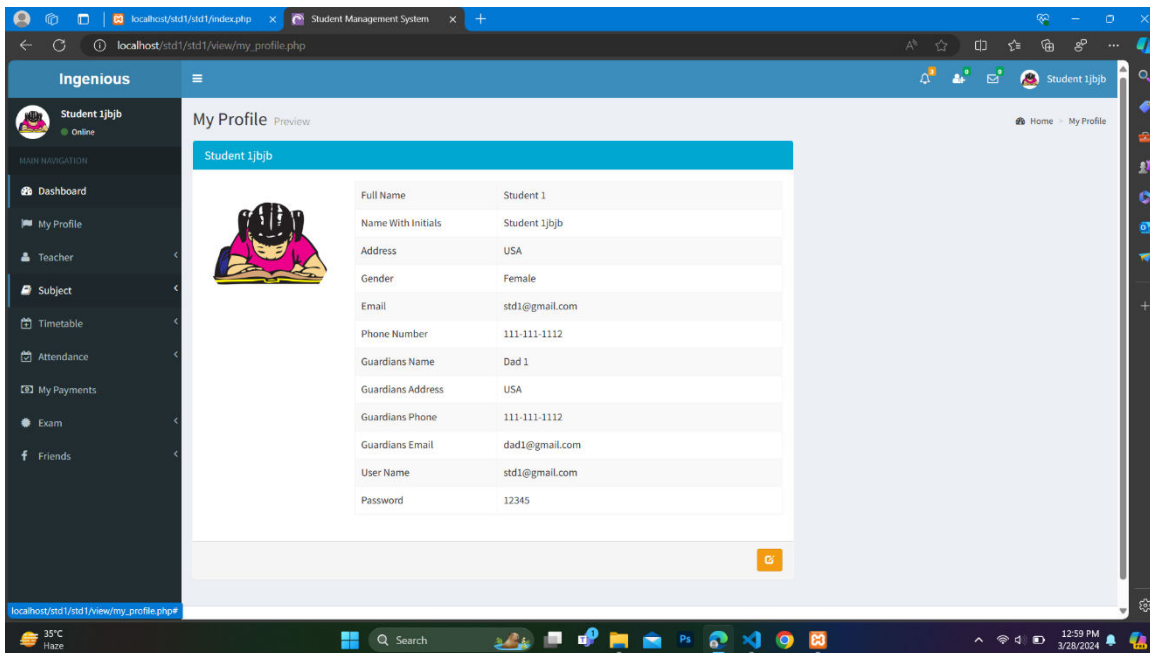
localhost/std1/std1/index.php ×
Student Management System ×
+

localhost/std1/std1/view/my_profile.php

Ingenious

Student 1jbjb

Student 1jbjb
Online

MAIN NAVIGATION
Dashboard
My Profile
Teacher
Subject
Timetable
Attendance
My Payments
Exam
Friends

My Profile Preview

Home > My Profile

Student 1jbjb

| Full Name | Student 1 |
|---|---|
| Name With Initials | Student 1jbjb |
| Address | USA |
| Gender | Female |
| Email | std1@gmail.com |
| Phone Number | 111-111-1112 |
| Guardians Name | Dad 1 |
| Guardians Address | USA |
| Guardians Phone | 111-111-1112 |
| Guardians Email | dad1@gmail.com |
| User Name | std1@gmail.com |
| Password | 12345 |

localhost/std1/std1/view/my_profile.php#

35°C
Haze
Search
12:59 PM
3/28/2024